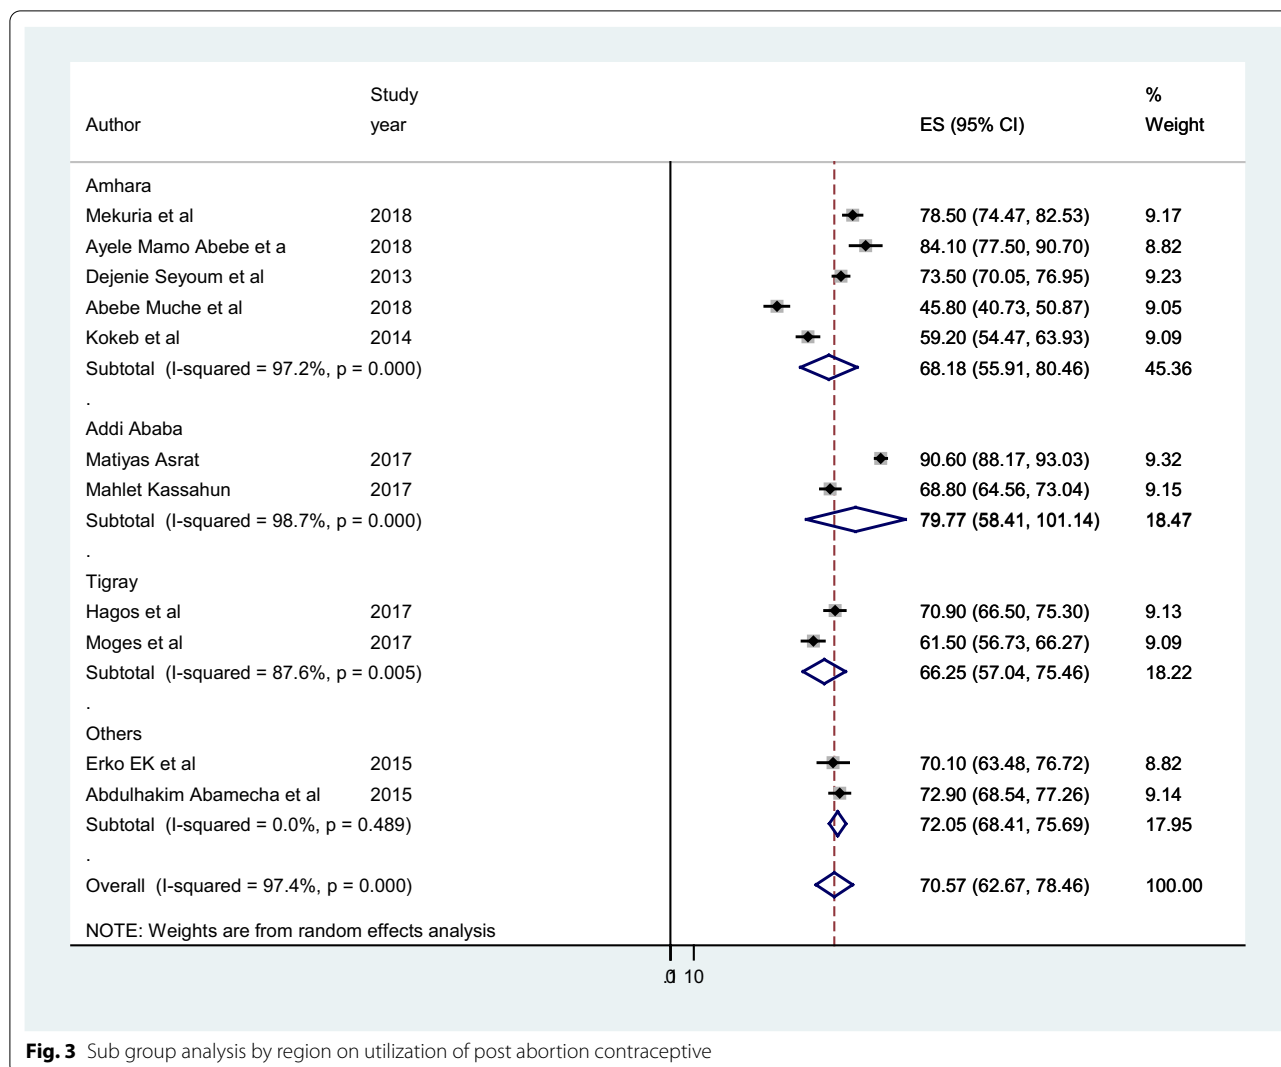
| Author | Study year | ES (95% CI) | % Weight |
|---|---|---|---|
| Amhara | | | |
| Mekuria et al | 2018 | 78.50 (74.47, 82.53) | 9.17 |
| Ayele Mamo Abebe et a | 2018 | 84.10 (77.50, 90.70) | 8.82 |
| Dejenie Seyoum et al | 2013 | 73.50 (70.05, 76.95) | 9.23 |
| Abebe Muche et al | 2018 | 45.80 (40.73, 50.87) | 9.05 |
| Kokeb et al | 2014 | 59.20 (54.47, 63.93) | 9.09 |
| Subtotal (I-squared = 97.2%, p = 0.000) | | 68.18 (55.91, 80.46) | 45.36 |
| . | | | |
| Addi Ababa | | | |
| Matiyas Asrat | 2017 | 90.60 (88.17, 93.03) | 9.32 |
| Mahlet Kassahun | 2017 | 68.80 (64.56, 73.04) | 9.15 |
| Subtotal (I-squared = 98.7%, p = 0.000) | | 79.77 (58.41, 101.14) | 18.47 |
| . | | | |
| Tigray | | | |
| Hagos et al | 2017 | 70.90 (66.50, 75.30) | 9.13 |
| Moges et al | 2017 | 61.50 (56.73, 66.27) | 9.09 |
| Subtotal (I-squared = 87.6%, p = 0.005) | | 66.25 (57.04, 75.46) | 18.22 |
| . | | | |
| Others | | | |
| Erko EK et al | 2015 | 70.10 (63.48, 76.72) | 8.82 |
| Abdulhakim Abamecha et al | 2015 | 72.90 (68.54, 77.26) | 9.14 |
| Subtotal (I-squared = 0.0%, p = 0.489) | | 72.05 (68.41, 75.69) | 17.95 |
| . | | | |
| Overall (I-squared = 97.4%, p = 0.000) | | 70.57 (62.67, 78.46) | 100.00 |

NOTE: Weights are from random effects analysis

0 10

**Fig. 3** Sub group analysis by region on utilization of post abortion contraceptive